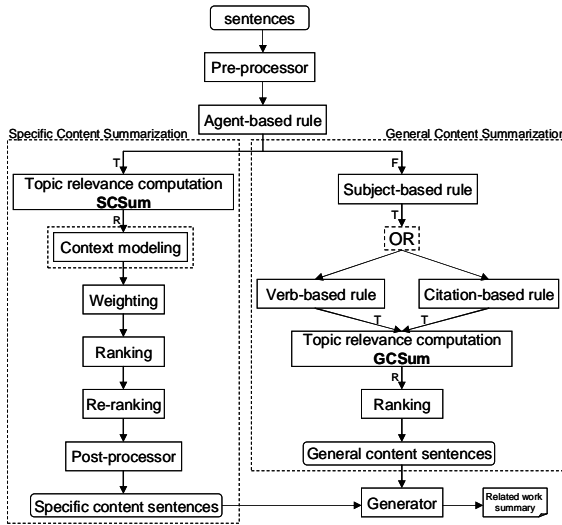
sentences

Pre-processor

Agent-based rule

Specific Content Summarization

General Content Summarizatio

T

Topic relevance computation
SCSum

R

Context modeling

Weighting

Ranking

Re-ranking

Post-processor

Specific content sentences

F

Subject-based rule

T

OR

Verb-based rule

Citation-based rule

T

T

Topic relevance computation
GCSum

R

Ranking

General content sentences

Generator

Related work summary